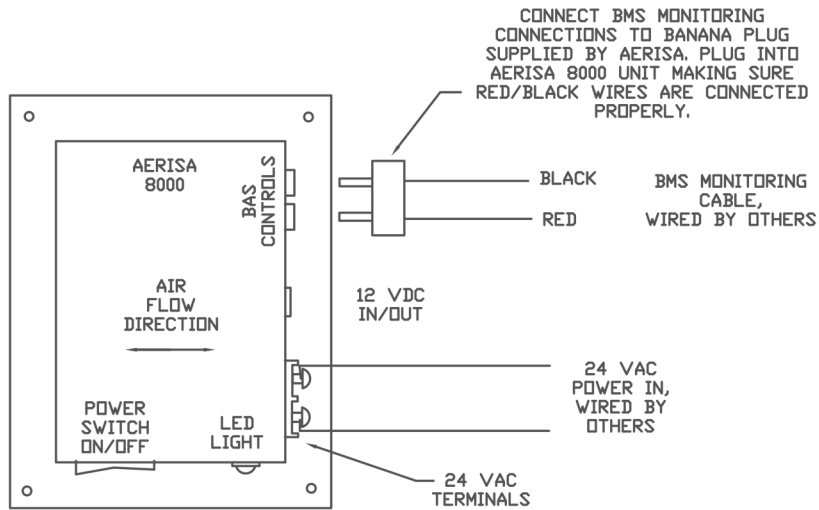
CONNECT BMS MONITORING CONNECTIONS TO BANANA PLUG SUPPLIED BY AERISA. PLUG INTO AERISA 8000 UNIT MAKING SURE RED/BLACK WIRES ARE CONNECTED PROPERLY.

AERISA 8000

BAS CONTROLS

BLACK

RED

BMS MONITORING CABLE, WIRED BY OTHERS

AIR FLOW DIRECTION

12 VDC IN/OUT

24 VAC POWER IN, WIRED BY OTHERS

POWER SWITCH ON/OFF

LED LIGHT

24 VAC TERMINALS